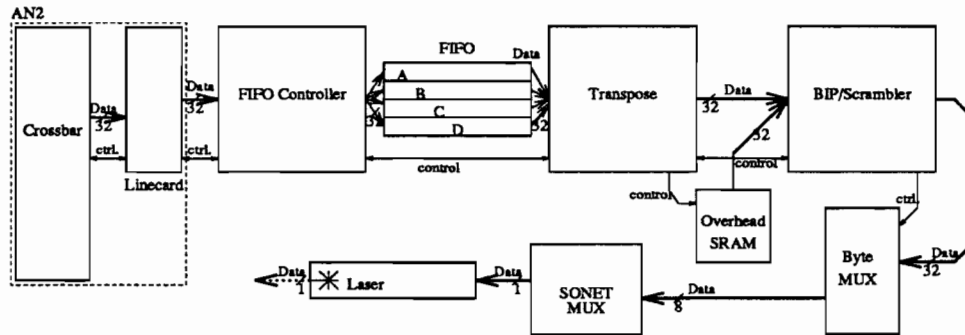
AN2

Crossbar

Data
32

ctrl.

Linecard

Data
32

ctrl.

FIFO Controller

32

FIFO

Data

A

B

C

D

32

control

Transpose

Data
32

32

control

control

Overhead SRAM

BIP/Scrambler

ctrl.

Byte MUX

Data
32

Data
8

SONET MUX

Data
1

Laser

Data
1